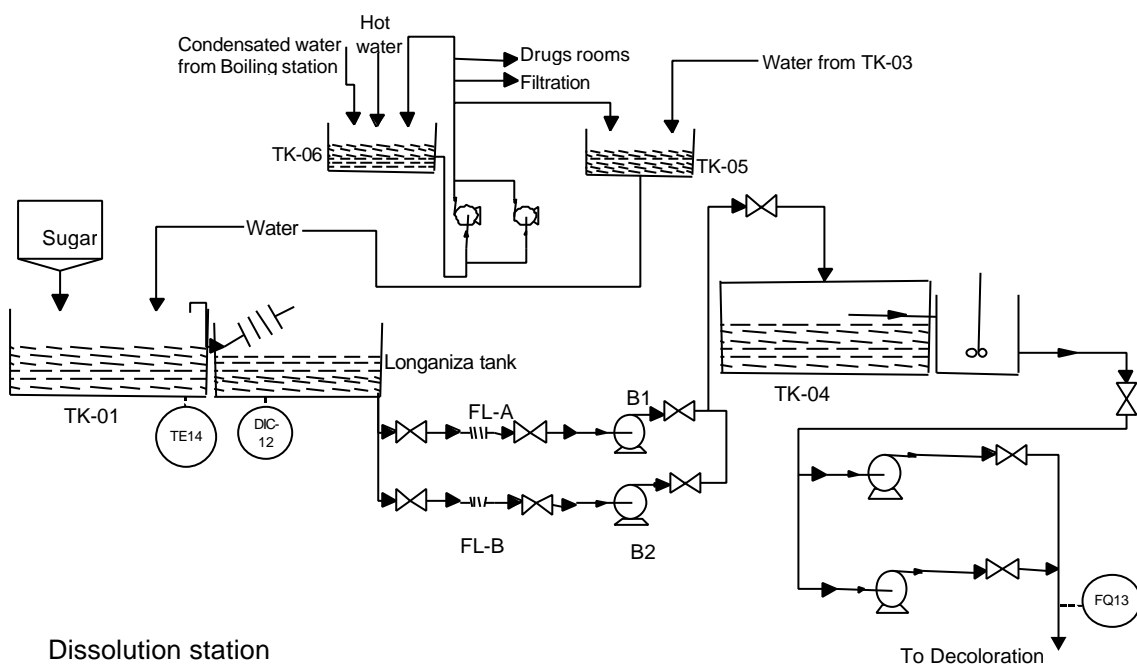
Hot water

Condensated water from Boiling station

Drugs rooms

Filtration

Water from TK-03

TK-06

TK-05

Sugar

Water

Longaniza tank

TK-01

TE14

DIC-12

FL-A

B1

TK-04

FL-B

B2

FQ13

Dissolution station

To Decoloration